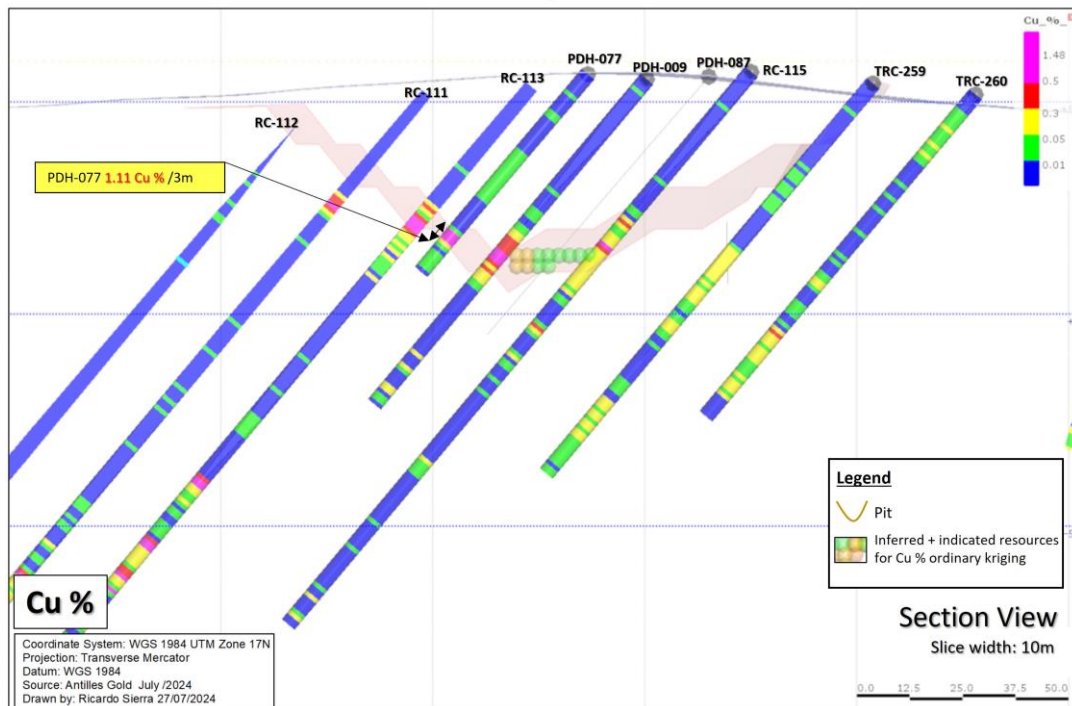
Cu_%_

1.48

0.5

0.3

0.05

0.01

PDH-077 PDH-009 PDH-087 RC-115 TRC-259 TRC-260 RC-113 RC-111 RC-112

PDH-077 1.11 Cu % /3m

Legend

Pit

Inferred + indicated resources for Cu % ordinary kriging

Cu %

Section View

Slice width: 10m

0.0 12.5 25.0 37.5 50.0

Coordinate System: WGS 1984 UTM Zone 17N
Projection: Transverse Mercator
Datum: WGS 1984
Source: Antilles Gold July /2024
Drawn by: Ricardo Sierra 27/07/2024